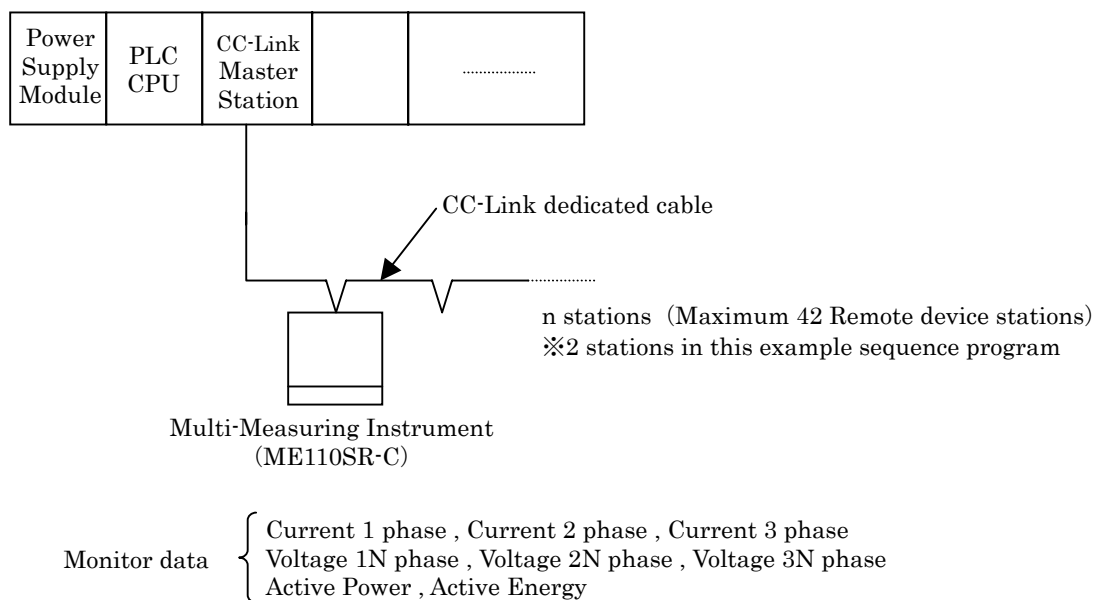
Power Supply Module

PLC CPU

CC-Link Master Station

.................

CC-Link dedicated cable

.................

n stations（Maximum 42 Remote device stations）
※2 stations in this example sequence program

Multi-Measuring Instrument
（ME110SR-C）

Monitor data

Current 1 phase , Current 2 phase , Current 3 phase
Voltage 1N phase , Voltage 2N phase , Voltage 3N phase
Active Power , Active Energy